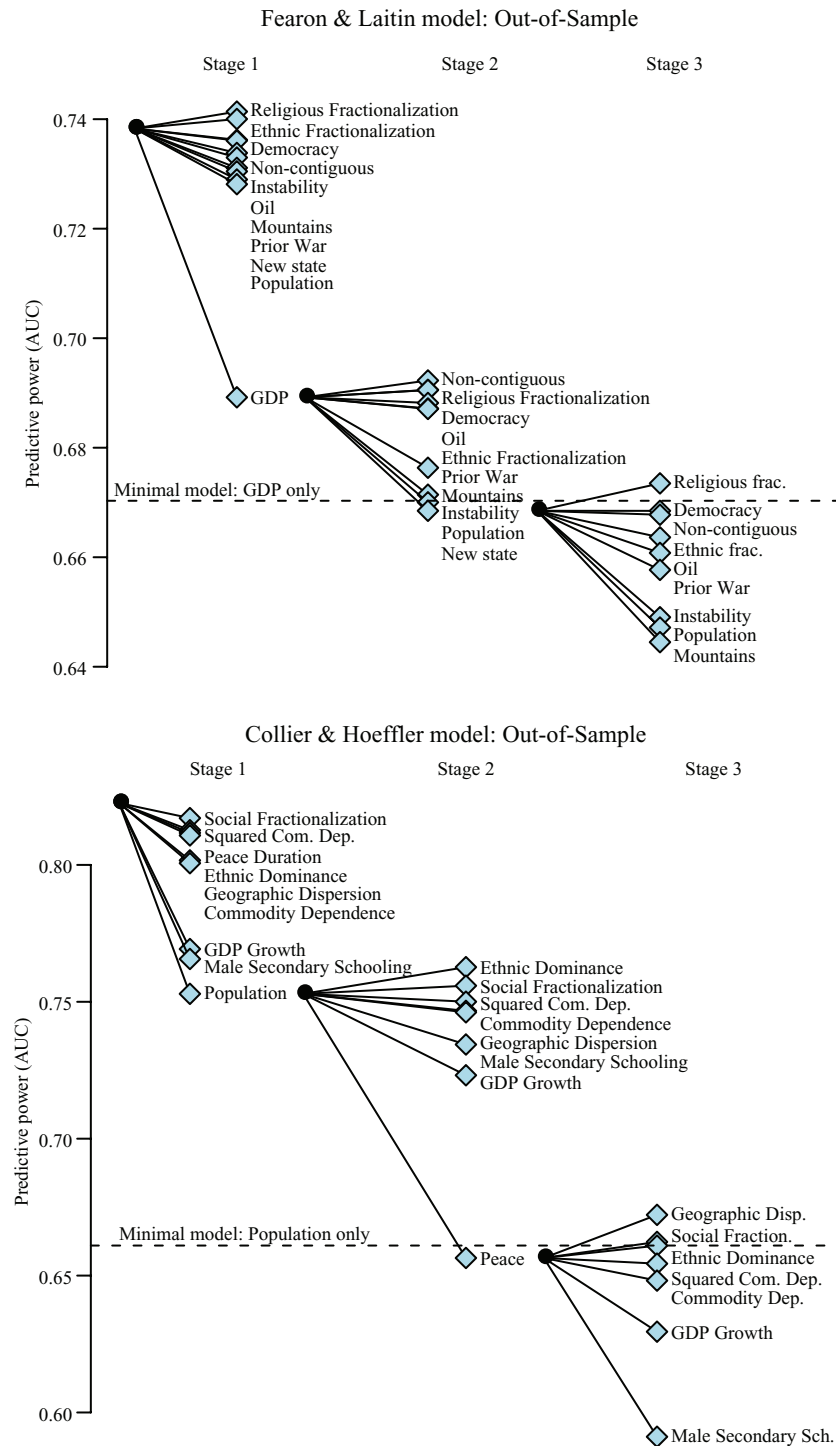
Fearon & Laitin model: Out-of-Sample

Stage 1
Stage 2
Stage 3

Predictive power (AUC)

0.74
0.72
0.70
0.68
0.66
0.64

Religious Fractionalization
Ethnic Fractionalization
Democracy
Non-contiguous
Instability
Oil
Mountains
Prior War
New state
Population

GDP

Non-contiguous
Religious Fractionalization
Democracy
Oil
Ethnic Fractionalization
Prior War
Mountains
Instability
Population
New state

Minimal model: GDP only

Religious frac.
Democracy
Non-contiguous
Ethnic frac.
Oil
Prior War
Instability
Population
Mountains

Collier & Hoeffler model: Out-of-Sample

Stage 1
Stage 2
Stage 3

Predictive power (AUC)

0.80
0.75
0.70
0.65
0.60

Social Fractionalization
Squared Com. Dep.
Peace Duration
Ethnic Dominance
Geographic Dispersion
Commodity Dependence
GDP Growth
Male Secondary Schooling
Population

Ethnic Dominance
Social Fractionalization
Squared Com. Dep.
Commodity Dependence
Geographic Dispersion
Male Secondary Schooling
GDP Growth

Minimal model: Population only

Peace

Geographic Disp.
Social Fraction.
Ethnic Dominance
Squared Com. Dep.
Commodity Dep.
GDP Growth
Male Secondary Sch.